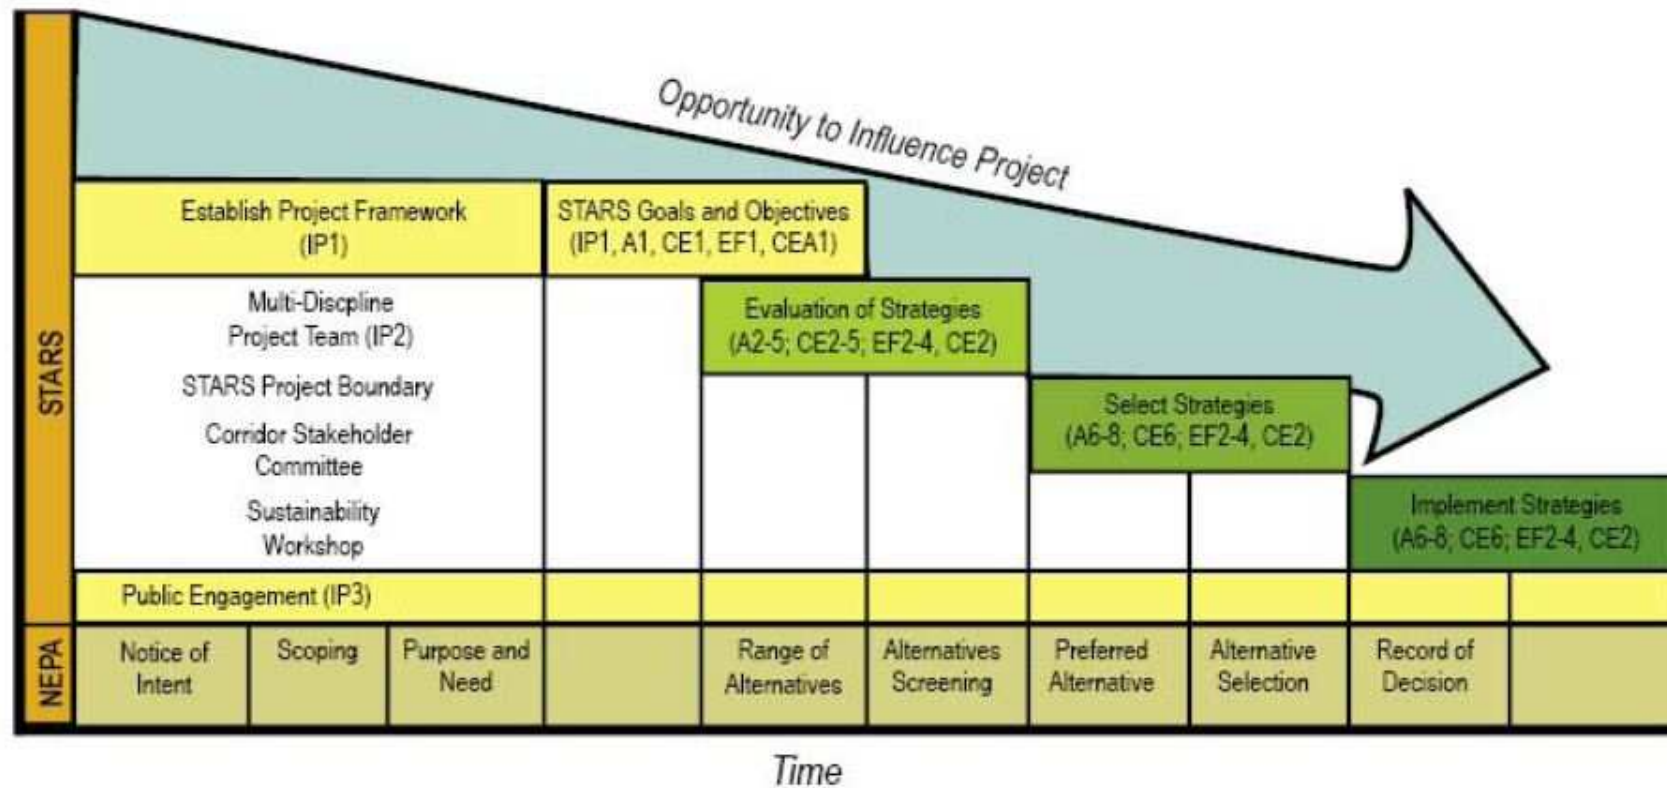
STARS

Opportunity to Influence Project

Establish Project Framework (IP1)

STARS Goals and Objectives (IP1, A1, CE1, EF1, CEA1)

Multi-Discpline Project Team (IP2)

STARS Project Boundary

Corridor Stakeholder Committee

Sustainability Workshop

Evaluation of Strategies (A2-5; CE2-5; EF2-4, CE2)

Select Strategies (A6-8; CE6; EF2-4, CE2)

Implement Strategies (A6-8; CE6; EF2-4, CE2)

Public Engagement (IP3)

NEPA

| Notice of Intent | Scoping | Purpose and Need | | Range of Alternatives | Alternatives Screening | Preferred Alternative | Alternative Selection | Record of Decision | |
|---|---|---|---|---|---|---|---|---|---|

Time